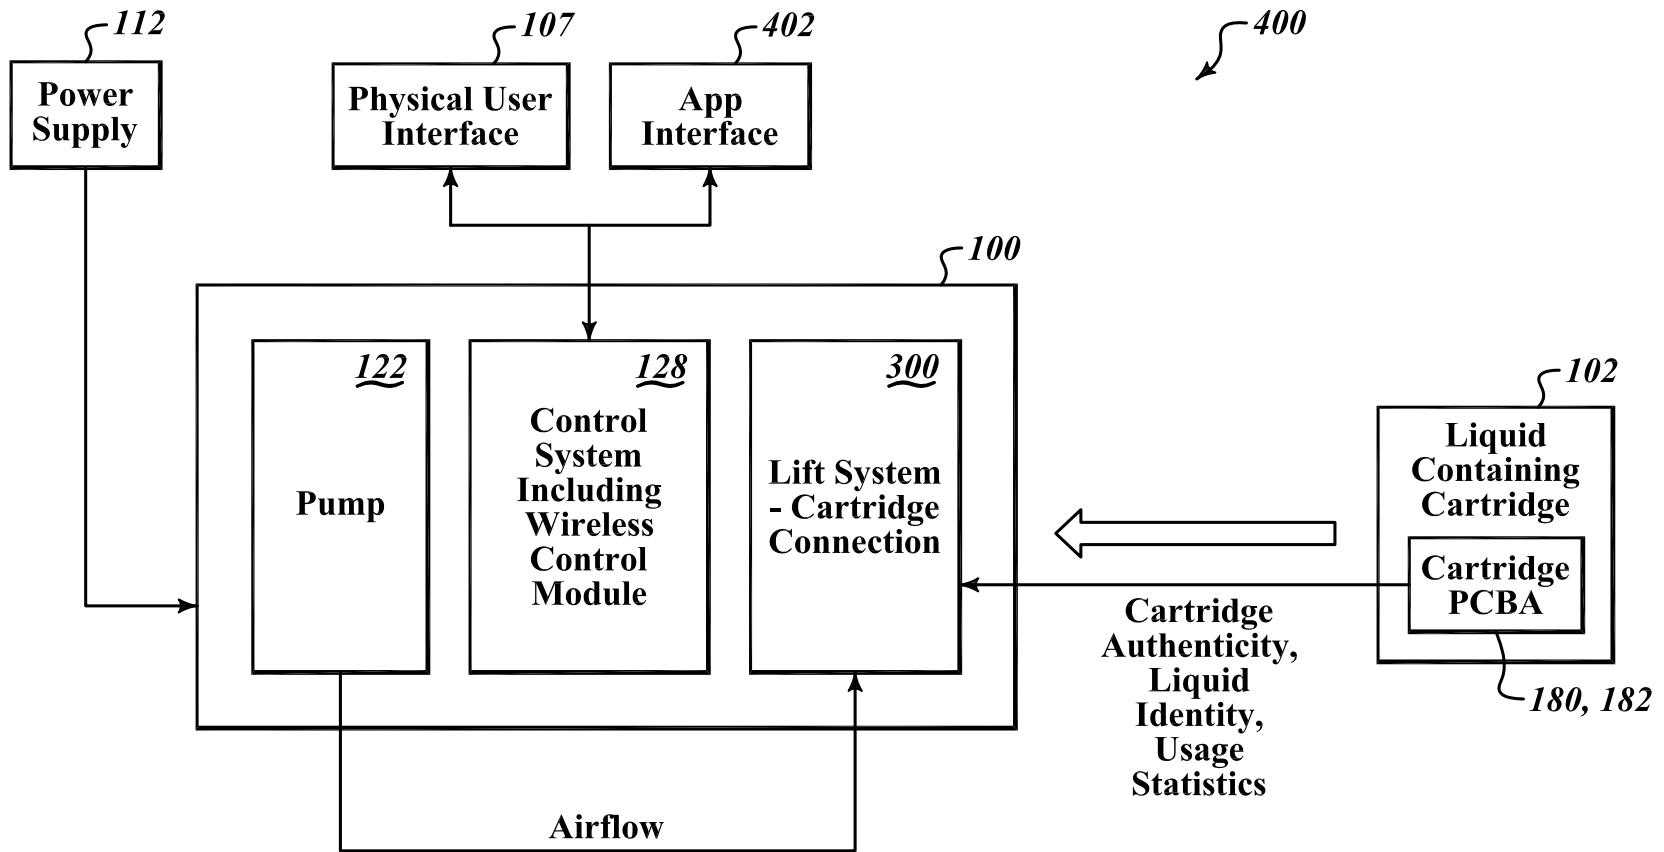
112
Power Supply

107
Physical User Interface

402
App Interface

400

100

122
Pump

128
Control System Including Wireless Control Module

300
Lift System - Cartridge Connection

102
Liquid Containing Cartridge

Cartridge PCBA

180, 182

Cartridge Authenticity, Liquid Identity, Usage Statistics

Airflow